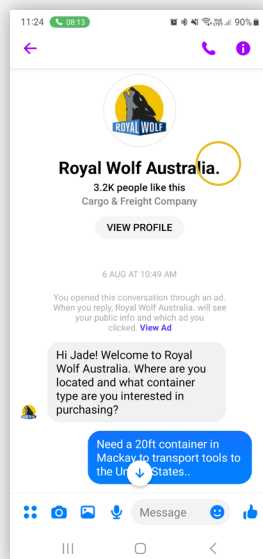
11:24 08:13 90%

ROYAL WOLF

Royal Wolf Australia.

3.2K people like this

Cargo & Freight Company

VIEW PROFILE

6 AUG AT 10:49 AM

You opened this conversation through an ad. When you reply, Royal Wolf Australia. will see your public info and which ad you clicked. View Ad

Hi Jade! Welcome to Royal Wolf Australia. Where are you located and what container type are you interested in purchasing?

Need a 20ft container in Mackay to transport tools to the Un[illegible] States..

Message